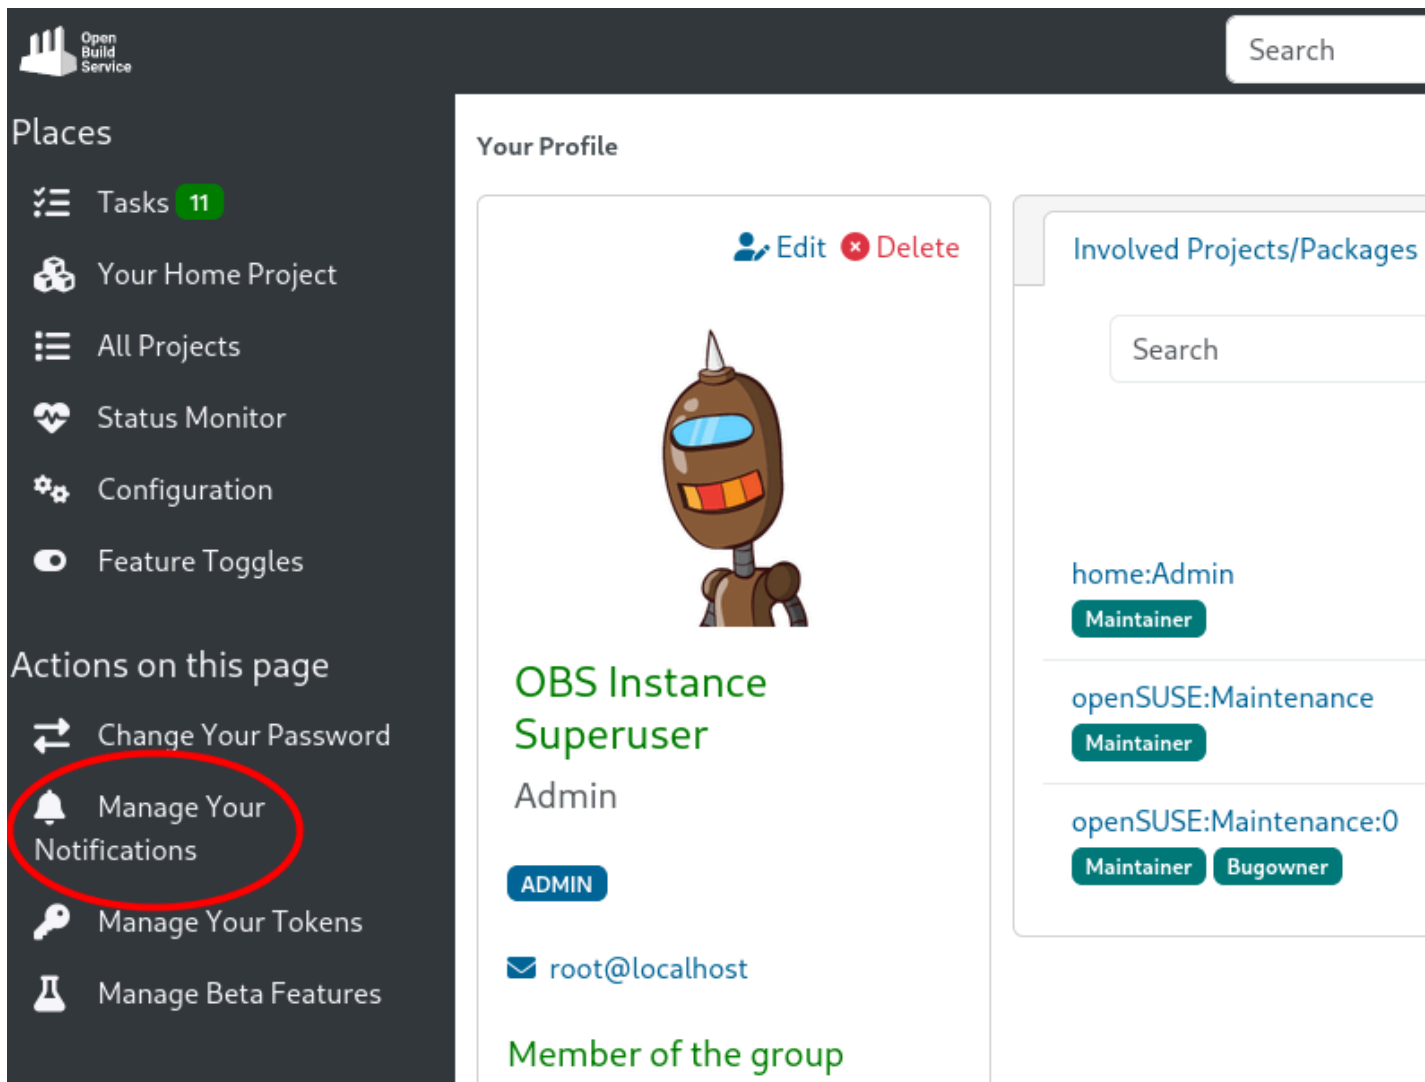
Open Build Service

Search

Places

Tasks 11

Your Home Project

All Projects

Status Monitor

Configuration

Feature Toggles

Actions on this page

Change Your Password

Manage Your Notifications

Manage Your Tokens

Manage Beta Features

Your Profile

Edit Delete

OBS Instance Superuser

Admin

ADMIN

root@localhost

Member of the group

Involved Projects/Packages

Search

home:Admin
Maintainer

openSUSE:Maintenance
Maintainer

openSUSE:Maintenance:0
Maintainer Bugowner